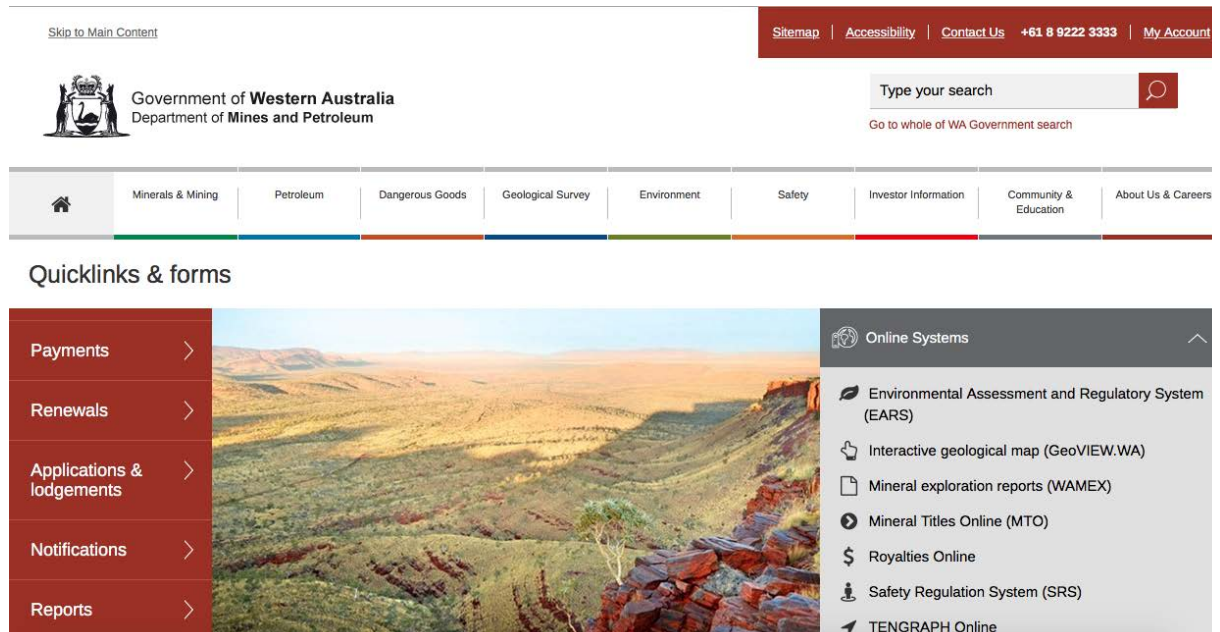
Skip to Main Content

Sitemap | Accessibility | Contact Us +61 8 9222 3333 | My Account

Government of Western Australia
Department of Mines and Petroleum

Type your search

Go to whole of WA Government search

Minerals & Mining | Petroleum | Dangerous Goods | Geological Survey | Environment | Safety | Investor Information | Community & Education | About Us & Careers

Quicklinks & forms

Payments

Renewals

Applications & lodgements

Notifications

Reports

Online Systems

Environmental Assessment and Regulatory System (EARS)

Interactive geological map (GeoVIEW.WA)

Mineral exploration reports (WAMEX)

Mineral Titles Online (MTO)

Royalties Online

Safety Regulation System (SRS)

TENGRAPH Online